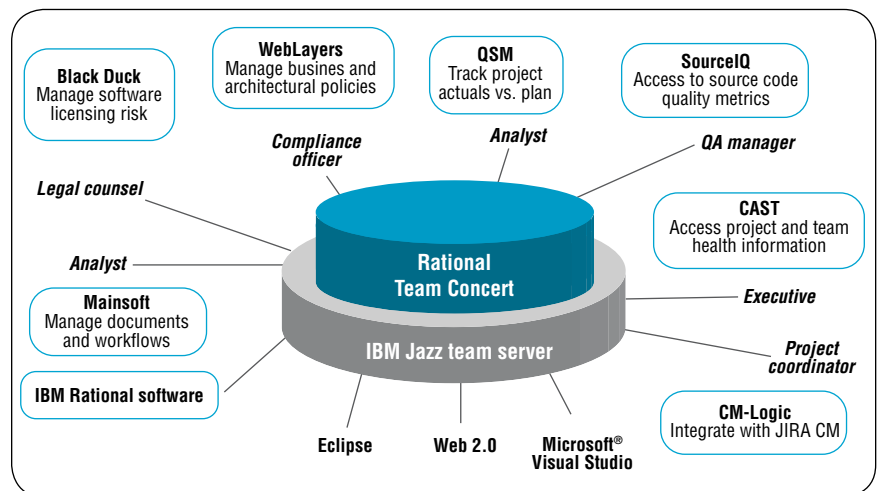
Black Duck
Manage software licensing risk

WebLayers
Manage busines and architectural policies

QSM
Track project actuals vs. plan

SourceIQ
Access to source code quality metrics

Compliance officer

Analyst

QA manager

Legal counsel

CAST
Access project and team health information

Analyst

Rational Team Concert

Executive

Mainsoft
Manage documents and workflows

IBM Jazz team server

Project coordinator

IBM Rational software

CM-Logic
Integrate with JIRA CM

Eclipse

Web 2.0

Microsoft® Visual Studio